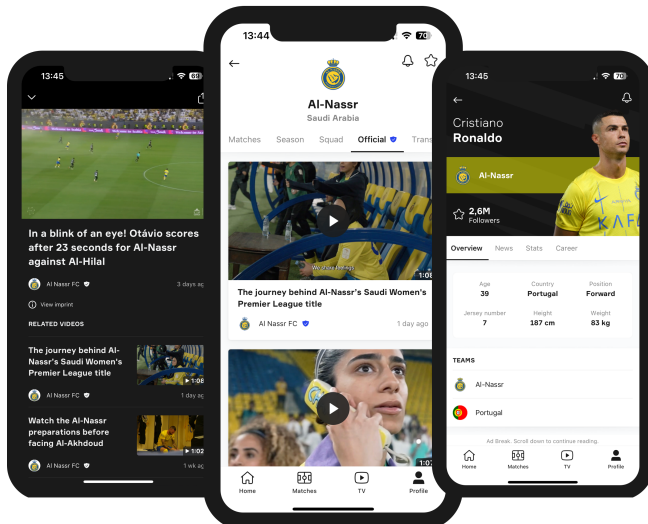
13:45

In a blink of an eye! Otávio scores after 23 seconds for Al-Nassr against Al-Hilal

Al-Nassr FC

3 days ag

View imprint

RELATED VIDEOS

The journey behind Al-Nassr's Saudi Women's Premier League title

1:08

Al-Nassr FC

1 day ag

Watch the Al-Nassr preparations before facing Al-Akhdoud

1:02

Al-Nassr FC

1 wk ag

13:44

Al-Nassr

Saudi Arabia

Matches Season Squad Official Trans

1:08

The journey behind Al-Nassr's Saudi Women's Premier League title

Al Nassr FC

1 day ago

1:07

Home Matches TV Profile

13:45

Cristiano Ronaldo

Al-Nassr

2,6M Followers

Overview News Stats Career

| Age | Country | Position |
|---|---|---|
| 39 | Portugal | Forward |
| Jersey number | Height | Weight |
| 7 | 187 cm | 83 kg |

TEAMS

Al-Nassr

Portugal

Ad Break. Scroll down to continue reading.

Home Matches TV Profile